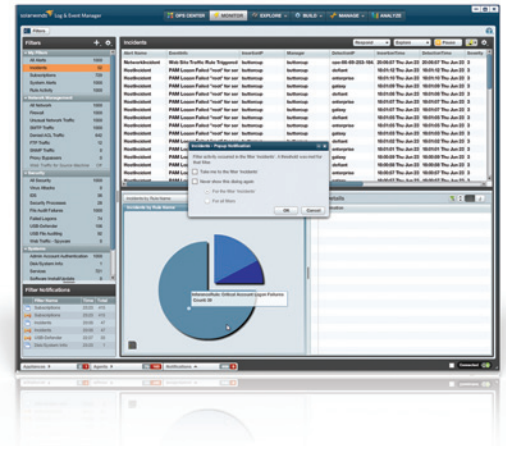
solarwinds Log & Event Manager

OPS CENTER MONITOR EXPLORE BUILD MANAGE ANALYZE

Filters

Filters

Incidents

All Alerts
Incidents
Subscriptions
System Alerts
Rule Activity

Network Traffic
All Network
Firewall
Unusual Network Traffic
SNMP Traffic
Denied ACL Traffic
FTP Traffic
SNMP Traffic
Proxy Equipment

Security
All Security
Virus Attacks
IDS
Security Processes
File Audit Failures
Failed Logons
USB-Defender
USB File Auditing
Web Traffic - Spyware

Admin Account Authentication
Disk System Info
Services
Software Install Update

Filter Notifications

Subscriptions
Subscriptions
Incidents
Incidents
USB-Defender
USB-Defender

Incidents

| Alert Name | EventInfo | InsertionIP | Manager | DetectionIP | InsertionTime | DetectionTime |
|---|---|---|---|---|---|---|
| NetworkIncident | Web Site Traffic Rule Triggered | buttonup | | | | |
| RootIncident | PAM Logon Failed "root" for ser | buttonup | | defiant | | |
| RootIncident | PAM Logon Failed "root" for ser | buttonup | | enterprise | | |
| RootIncident | PAM Logon Failed "root" for ser | buttonup | | galaxy | | |
| RootIncident | PAM Logon Failed "root" for ser | buttonup | | enterprise | | |
| RootIncident | PAM Logon Failed "root" for ser | buttonup | | defiant | | |
| RootIncident | PAM Logon Failed "root" for ser | buttonup | | galaxy | | |
| RootIncident | PAM Logon Failed "root" for ser | buttonup | | defiant | | |
| RootIncident | PAM Logon Failed "root" for ser | buttonup | | enterprise | | |
| RootIncident | PAM Logon Failed "root" for ser | buttonup | | defiant | | |

Incidents - Popup Notification

Filter activity occurred in the filter 'Incidents'. 1 threshold was met for that filter.

Take me to the filter 'Incidents'
Never show this dialog again
For the filter 'Incidents'
For all filters

OK Cancel

Incidents by Rule Name

NetworkRule: Critical Account Logon Failures
Count: 86

Details

Appliances Agents Notifications

Connected